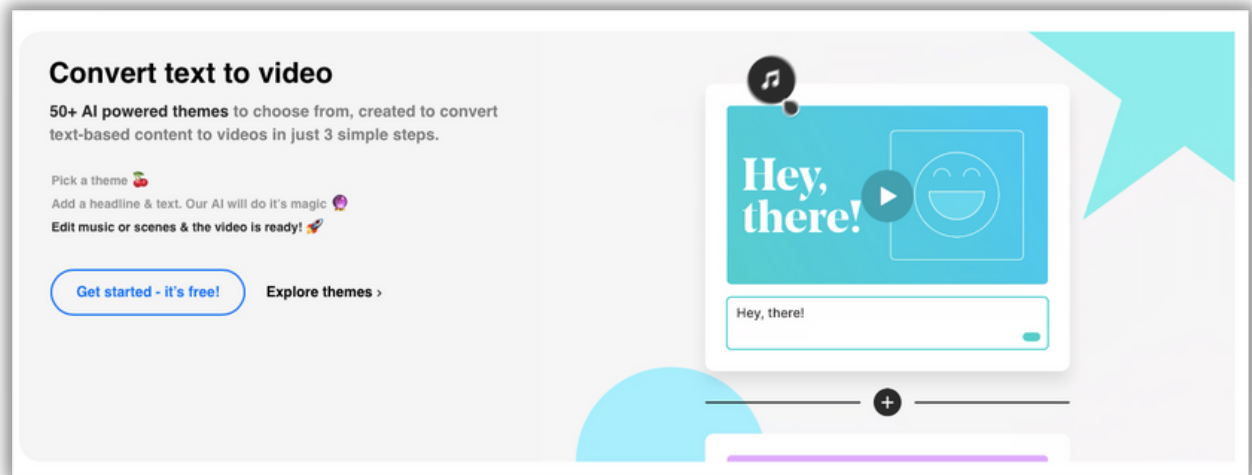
Convert text to video

50+ AI powered themes to choose from, created to convert text-based content to videos in just 3 simple steps.

Pick a theme 🍒
Add a headline & text. Our AI will do it's magic 🔮
Edit music or scenes & the video is ready! 🚀

Get started - it's free!

Explore themes ›

Hey, there!

Hey, there!